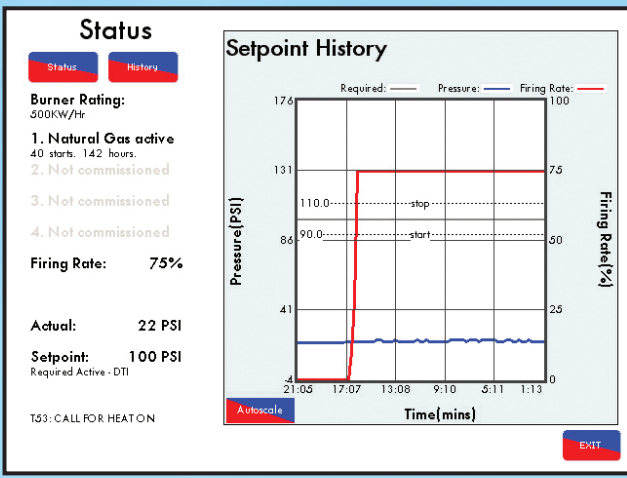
Status

Status History

Burner Rating:
500KW/Hr

1. Natural Gas active
40 starts. 142 hours.

2. Not commissioned

3. Not commissioned

4. Not commissioned

Firing Rate: 75%

Actual: 22 PSI

Setpoint: 100 PSI
Required Active - DTI

T53: CALL FOR HEAT ON

Setpoint History

Required: Pressure: Firing Rate:

176
131
86
41
-4

100
75
50
25
0

110.0 stop
90.0 start

Pressure(PSI)

Firing Rate(%)

21:05 17:07 13:08 9:10 5:11 1:13

Time(mins)

Autoscale

EXIT